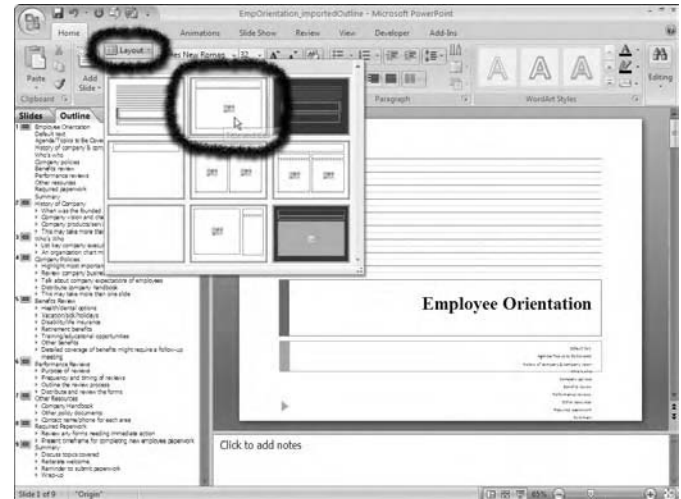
EmpOrientation_importedOutline - Microsoft PowerPoint

Home Animations Slide Show Review View Developer Add-Ins

Layout

Paste Add Slide

Clipboard

Paragraph WordArt Styles Editing

Slides Outline

1 Employee Orientation
Default text
Agenda/Topics to be Cove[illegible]
History of company & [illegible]
Who's who
Company policies
Benefits review
Performance reviews
Other resources
Required paperwork
Summary

2 History of Company
When was the founded
Company vision and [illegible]
Company products/serv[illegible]
This may take more tha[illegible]

3 Who's Who
List key company execu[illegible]
An organization chart m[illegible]

4 Company Policies
Highlight most importan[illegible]
Review company busine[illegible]
Talk about company expectations of employees
Distribute company handbook
This may take more than one slide

5 Benefits Review
Health/dental options
Vacation/sick/holidays
Disability/life insurance
Retirement benefits
Training/educational opportunities
Other benefits
Detailed coverage of benefits might require a follow-up meeting

6 Performance Reviews
Purpose of reviews
Frequency and timing of reviews
Outline the review process
Distribute and review the forms

7 Other Resources
Company Handbook
Other policy documents
Contact name/phone for each area

8 Required Paperwork
Review any forms needing immediate action
Present timeframe for completing new employee paperwork

9 Summary
Discuss topics covered
Reiterate welcome
Reminder to submit paperwork
Wrap-up

Employee Orientation

Click to add notes

Slide 1 of 9 "Origin"